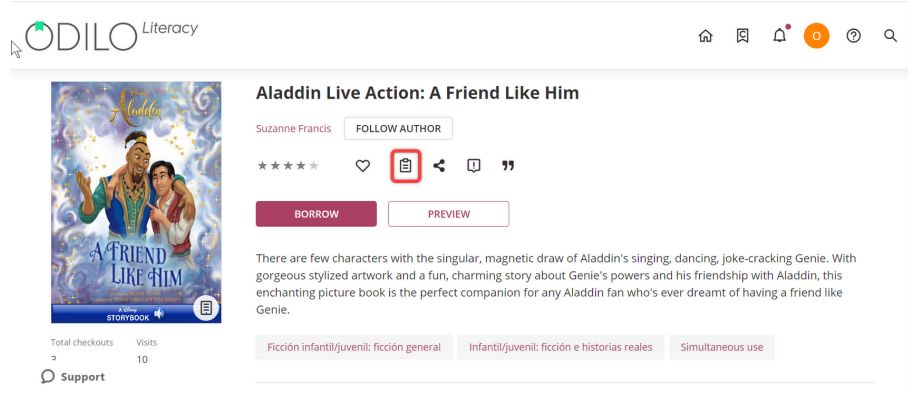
ODILO Literacy

O

Aladdin

A FRIEND LIKE HIM

A Disney STORYBOOK

Aladdin Live Action: A Friend Like Him

Suzanne Francis FOLLOW AUTHOR

BORROW PREVIEW

There are few characters with the singular, magnetic draw of Aladdin's singing, dancing, joke-cracking Genie. With gorgeous stylized artwork and a fun, charming story about Genie's powers and his friendship with Aladdin, this enchanting picture book is the perfect companion for any Aladdin fan who's ever dreamt of having a friend like Genie.

Total checkouts
3

Visits
10

Ficción infantil/juvenil: ficción general Infantil/juvenil: ficción e historias reales Simultaneous use

Support